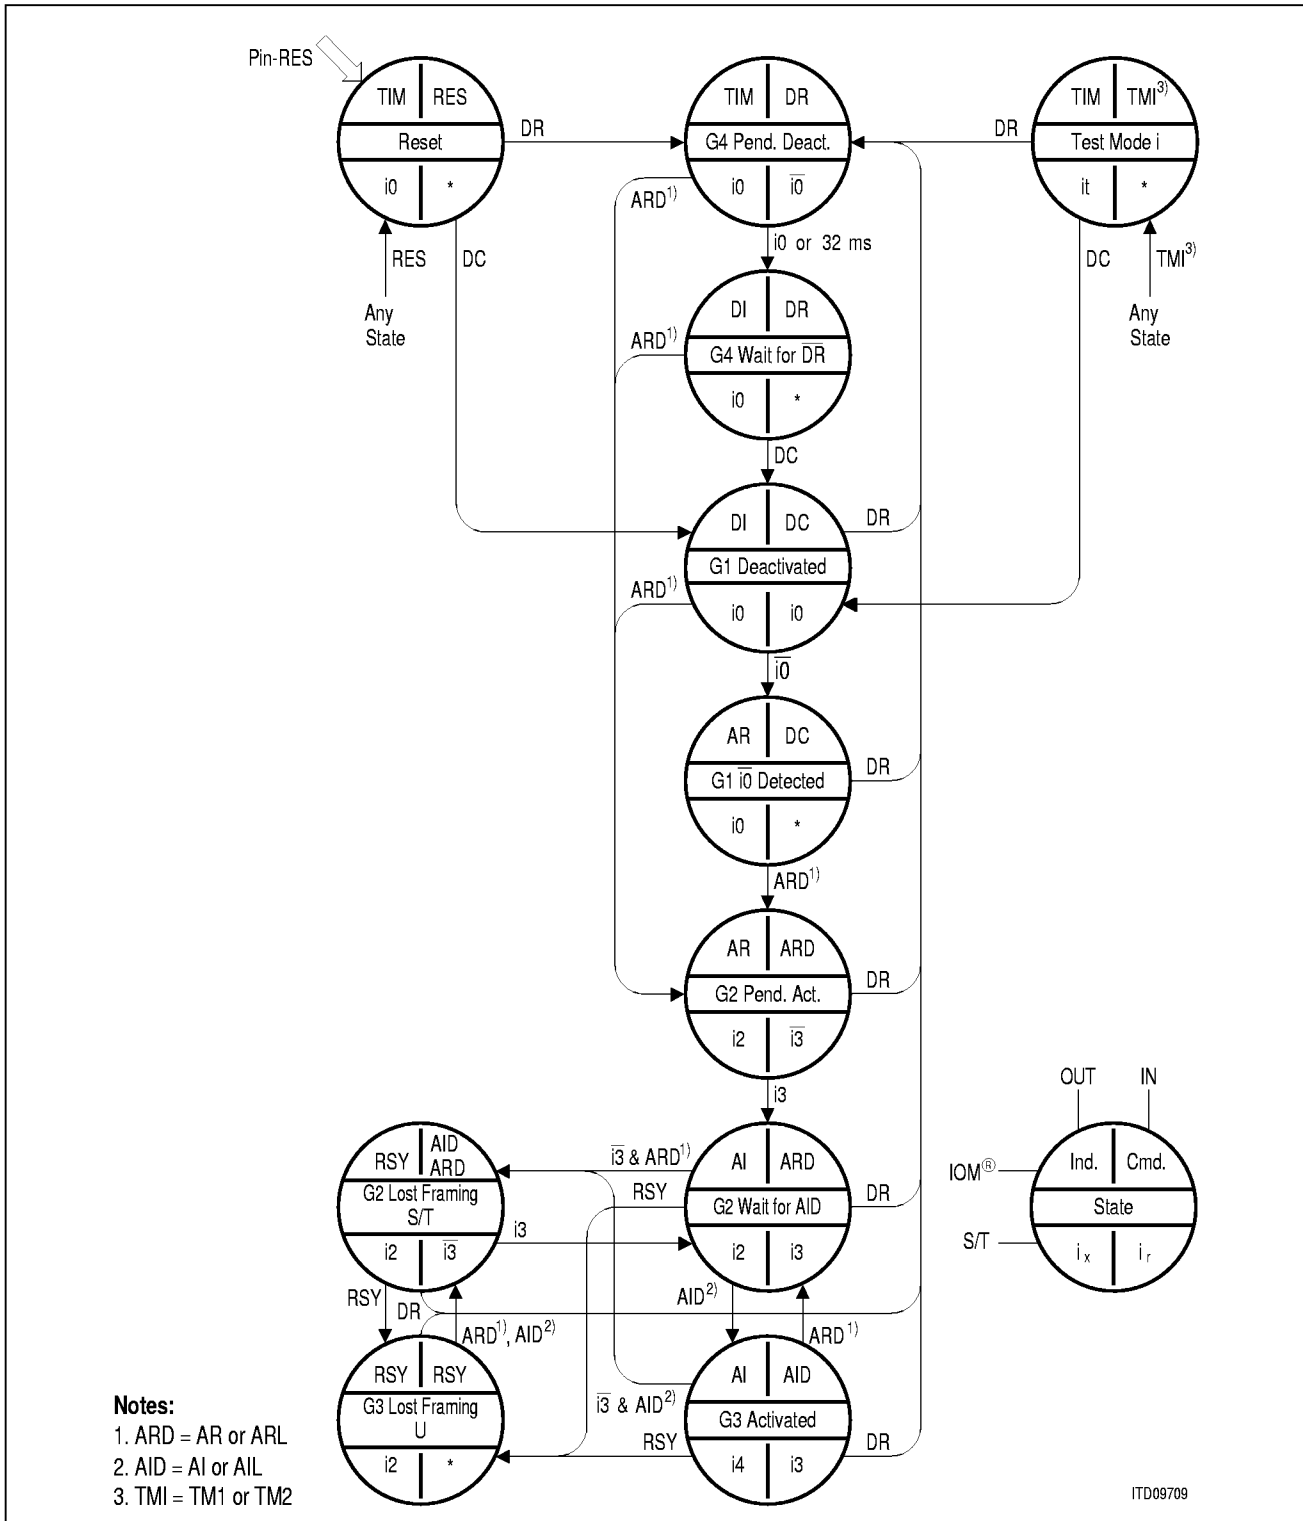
Pin-RES

TIM | RES
Reset
i0 | *

DR

TIM | DR
G4 Pend. Deact.
i0 | $\overline{i0}$

DR

TIM | TMI$^{3)}$
Test Mode i
it | *

RES
Any State

DC

ARD$^{1)}$

i0 or 32 ms

DC

TMI$^{3)}$
Any State

DI | DR
G4 Wait for $\overline{DR}$
i0 | *

ARD$^{1)}$

DC

DI | DC
G1 Deactivated
i0 | i0

DR

ARD$^{1)}$

$\overline{i0}$

AR | DC
G1 $\overline{i0}$ Detected
i0 | *

DR

ARD$^{1)}$

AR | ARD
G2 Pend. Act.
i2 | $\overline{i3}$

DR

i3

OUT
IN
IOM$^{®}$
Ind. | Cmd.
State
S/T
$i_x$ | $i_r$

RSY | AID ARD
G2 Lost Framing S/T
i2 | $\overline{i3}$

$\overline{i3}$ & ARD$^{1)}$

RSY

i3

AI | ARD
G2 Wait for AID
i2 | i3

DR

RSY
DR
ARD$^{1)}$, AID$^{2)}$

AID$^{2)}$

ARD$^{1)}$

RSY | RSY
G3 Lost Framing U
i2 | *

$\overline{i3}$ & AID$^{2)}$

RSY

AI | AID
G3 Activated
i4 | i3

DR

Notes:
1. ARD = AR or ARL
2. AID = AI or AIL
3. TMI = TM1 or TM2

ITD09709